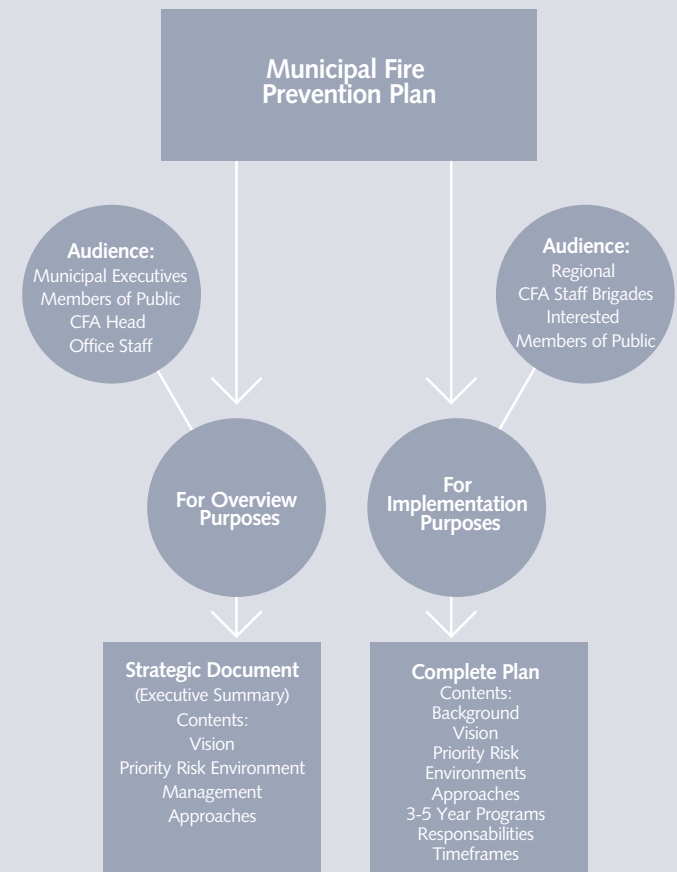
Municipal Fire Prevention Plan

Audience:
Municipal Executives
Members of Public
CFA Head
Office Staff

Audience:
Regional
CFA Staff Brigades
Interested
Members of Public

For Overview Purposes

For Implementation Purposes

Strategic Document
(Executive Summary)
Contents:
Vision
Priority Risk Environment
Management
Approaches

Complete Plan
Contents:
Background
Vision
Priority Risk
Environments
Approaches
3-5 Year Programs
Responsabilities
Timeframes